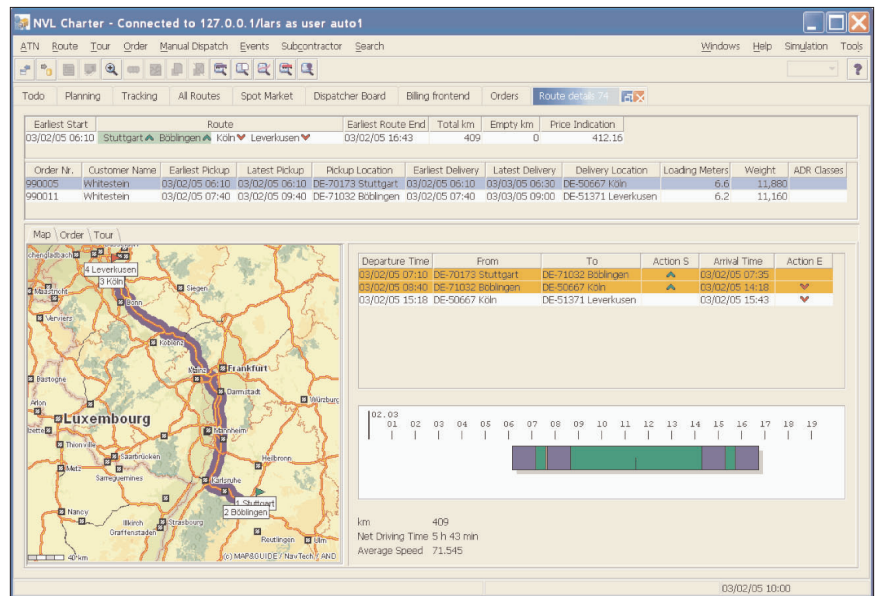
NVL Charter - Connected to 127.0.0.1/lars as user auto1

ATN Route Tour Order Manual Dispatch Events Subcontractor Search Windows Help Simulation Tools

Todo Planning Tracking All Routes Spot Market Dispatcher Board Billing frontend Orders Route details 74

| Earliest Start | Route | Earliest Route End | Total km | Empty km | Price Indication |
|---|---|---|---|---|---|
| 03/02/05 06:10 | Stuttgart Böblingen Köln Leverkusen | 03/02/05 16:43 | 409 | 0 | 412.16 |

| Order Nr. | Customer Name | Earliest Pickup | Latest Pickup | Pickup Location | Earliest Delivery | Latest Delivery | Delivery Location | Loading Meters | Weight | ADR Classes |
|---|---|---|---|---|---|---|---|---|---|---|
| 990005 | Whitestein | 03/02/05 06:10 | 03/02/05 06:10 | DE-70173 Stuttgart | 03/02/05 06:10 | 03/03/05 06:30 | DE-50667 Köln | 6.6 | 11,880 | |
| 990011 | Whitestein | 03/02/05 07:40 | 03/02/05 09:40 | DE-71032 Böblingen | 03/02/05 07:40 | 03/03/05 09:00 | DE-51371 Leverkusen | 6.2 | 11,160 | |

Map Order Tour

4 Leverkusen
3 Köln
Siegen
Bonn
Maastricht
Verviers
Koblenz
Mainz
Frankfurt
Darmstadt
Bastogne
Würzburg
Arlon
Luxembourg
Mannheim
Heilbronn
Saarbrücken
Sarreguemines
Karlsruhe
1 Stuttgart
2 Böblingen
Nancy
Strasbourg
Reutlingen
40 km
(c) MAP&GUIDE / NavTech / AND

| Departure Time | From | To | Action S | Arrival Time | Action E |
|---|---|---|---|---|---|
| 03/02/05 07:10 | DE-70173 Stuttgart | DE-71032 Böblingen | | 03/02/05 07:35 | |
| 03/02/05 08:40 | DE-71032 Böblingen | DE-50667 Köln | | 03/02/05 14:18 | |
| 03/02/05 15:18 | DE-50667 Köln | DE-51371 Leverkusen | | 03/02/05 15:43 | |

02.03
01 02 03 04 05 06 07 08 09 10 11 12 13 14 15 16 17 18 19

km 409
Net Driving Time 5 h 43 min
Average Speed 71.545

03/02/05 10:00